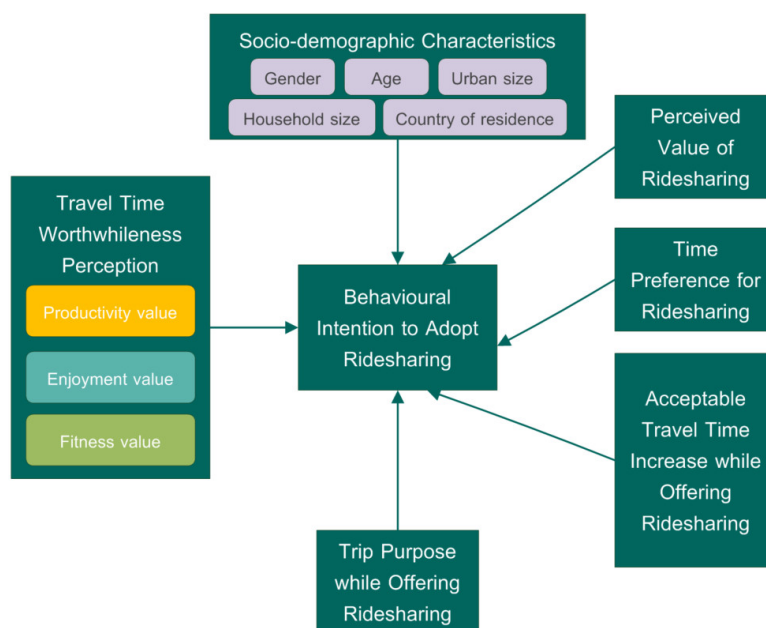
Socio-demographic Characteristics
Gender
Age
Urban size
Household size
Country of residence

Perceived Value of Ridesharing

Travel Time Worthwhileness Perception
Productivity value
Enjoyment value
Fitness value

Behavioural Intention to Adopt Ridesharing

Time Preference for Ridesharing

Acceptable Travel Time Increase while Offering Ridesharing

Trip Purpose while Offering Ridesharing